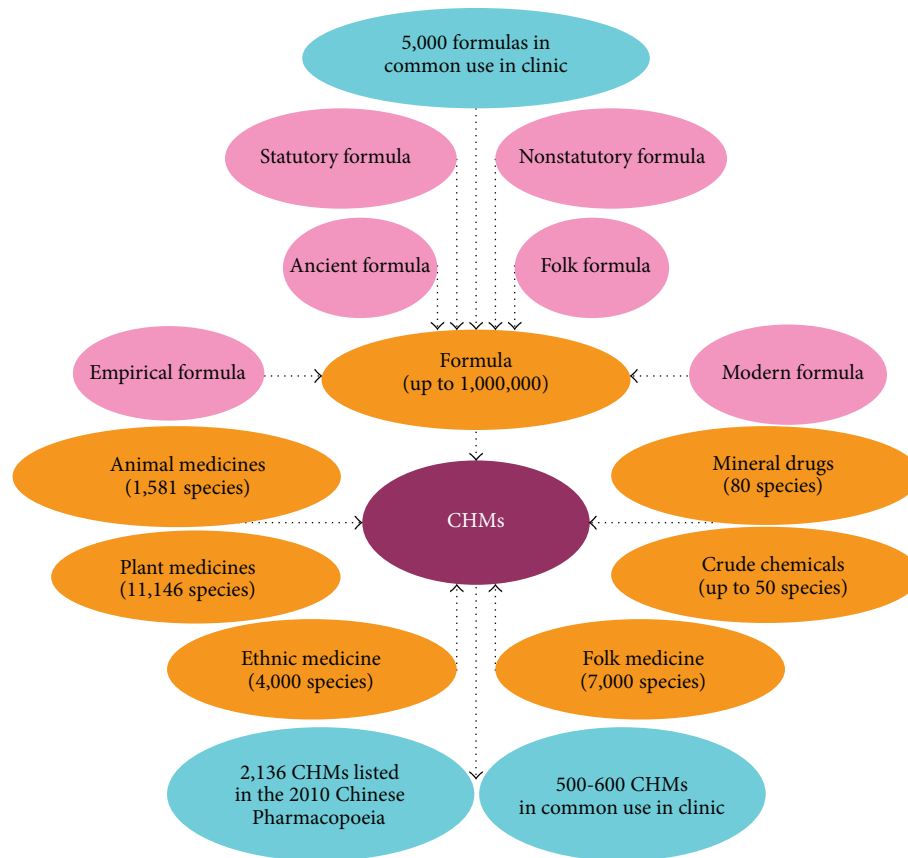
5,000 formulas in common use in clinic

Statutory formula

Nonstatutory formula

Ancient formula

Folk formula

Empirical formula

Formula (up to 1,000,000)

Modern formula

Animal medicines (1,581 species)

Mineral drugs (80 species)

CHMs

Plant medicines (11,146 species)

Crude chemicals (up to 50 species)

Ethnic medicine (4,000 species)

Folk medicine (7,000 species)

2,136 CHMs listed in the 2010 Chinese Pharmacopoeia

500-600 CHMs in common use in clinic